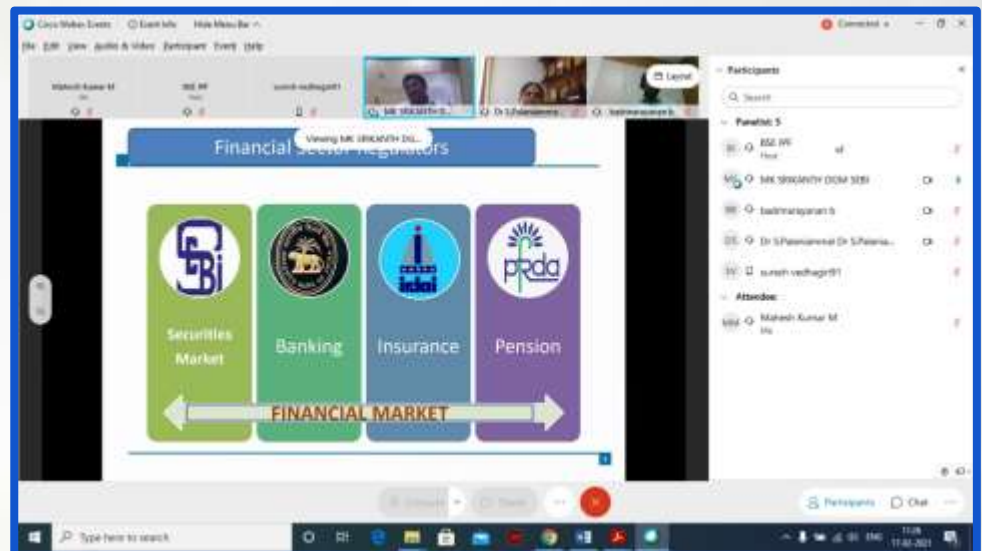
Cisco Webex Events   Event Info   Hide Menu Bar

File Edit View Audio & Video Participant Event Help

Connected

Mahesh Kumar M

BSE IPF

suresh vadhagiri91

MK SRIKANTH D...

Dr S.Palaniamma...

badrinarayanan b

Layout

Viewing MK SRIKANTH DG...

Financial Sector Regulators

SEBI

idai

pfrda

Securities Market

Banking

Insurance

Pension

FINANCIAL MARKET

Participants

Search

Panelists: 5

BSE IPF Host

MK SRIKANTH DGM SEBI

badrinarayanan b

Dr S.Palaniammal Dr S.Palania...

suresh vadhagiri91

Attendee:

Mahesh Kumar M Me

Participants

Chat

Type here to search

ENG

11:26

17-02-2021